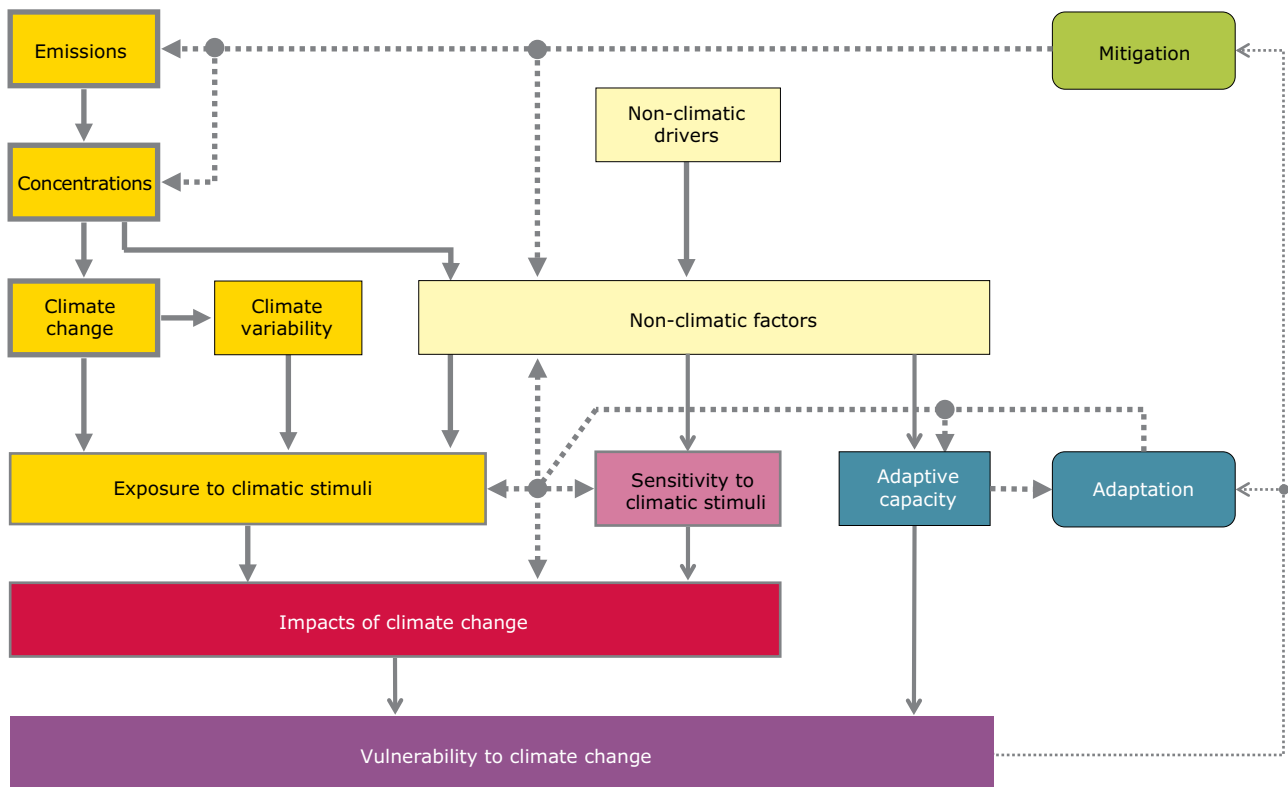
Emissions

Mitigation

Non-climatic drivers

Concentrations

Climate change

Climate variability

Non-climatic factors

Exposure to climatic stimuli

Sensitivity to climatic stimuli

Adaptive capacity

Adaptation

Impacts of climate change

Vulnerability to climate change